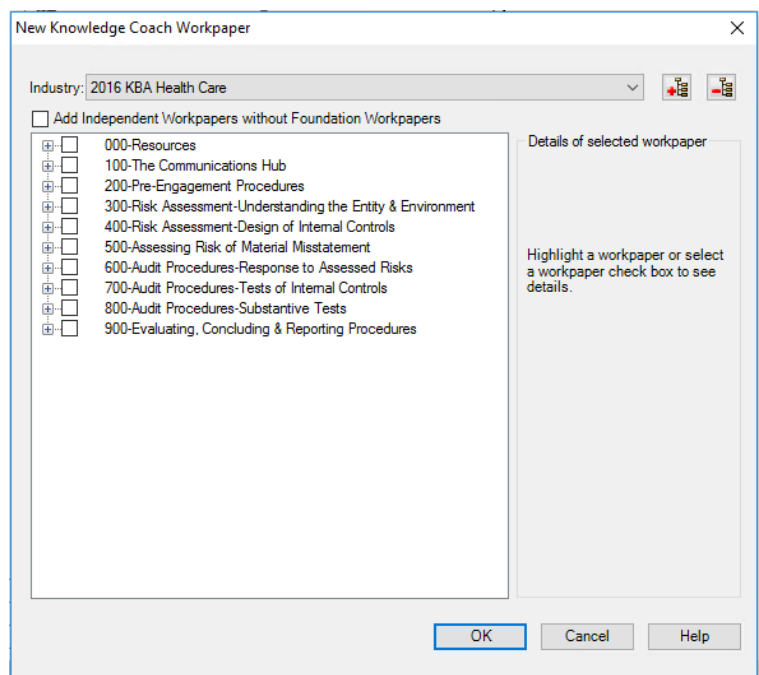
New Knowledge Coach Workpaper

Industry: 2016 KBA Health Care

Add Independent Workpapers without Foundation Workpapers

000-Resources
100-The Communications Hub
200-Pre-Engagement Procedures
300-Risk Assessment-Understanding the Entity & Environment
400-Risk Assessment-Design of Internal Controls
500-Assessing Risk of Material Misstatement
600-Audit Procedures-Response to Assessed Risks
700-Audit Procedures-Tests of Internal Controls
800-Audit Procedures-Substantive Tests
900-Evaluating, Concluding & Reporting Procedures

Details of selected workpaper

Highlight a workpaper or select a workpaper check box to see details.

OK
Cancel
Help